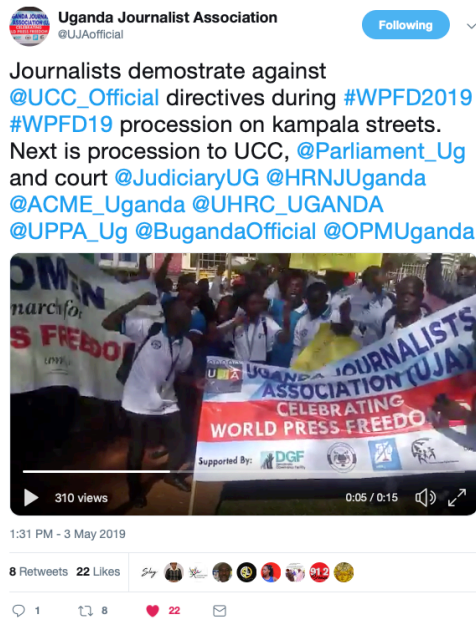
Uganda Journalist Association
@UJAofficial

Following

Journalists demostrate against @UCC_Official directives during #WPFD2019 #WPFD19 procession on kampala streets. Next is procession to UCC, @Parliament_Ug and court @JudiciaryUG @HRNJUganda @ACME_Uganda @UHRC_UGANDA @UPPA_Ug @BugandaOfficial @OPMUganda

OMEN
march for
S FREEDO

UGANDA JOURNALISTS
ASSOCIATION (UJA)
CELEBRATING
WORLD PRESS FREEDO
Supported By: DGF

310 views
0:05 / 0:15

1:31 PM - 3 May 2019

8 Retweets 22 Likes

1 8 22